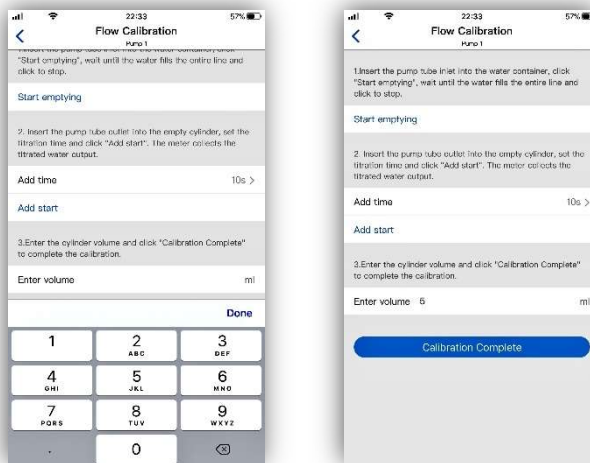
22:33
57%
Flow Calibration
Pump 1
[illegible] "Start emptying", wait until the water fills the entire line and click to stop.

Start emptying

2. Insert the pump tube outlet into the empty cylinder, set the titration time and click "Add start". The meter collects the titrated water output.

Add time 10s >

Add start

3.Enter the cylinder volume and click "Calibration Complete" to complete the calibration.

Enter volume ml

Done

1
2 ABC
3 DEF
4 GHI
5 JKL
6 MNO
7 PQRS
8 TUV
9 WXYZ
.
0

22:33
57%
Flow Calibration
Pump 1

1.Insert the pump tube inlet into the water container, click "Start emptying", wait until the water fills the entire line and click to stop.

Start emptying

2. Insert the pump tube outlet into the empty cylinder, set the titration time and click "Add start". The meter collects the titrated water output.

Add time 10s >

Add start

3.Enter the cylinder volume and click "Calibration Complete" to complete the calibration.

Enter volume 6 ml

Calibration Complete